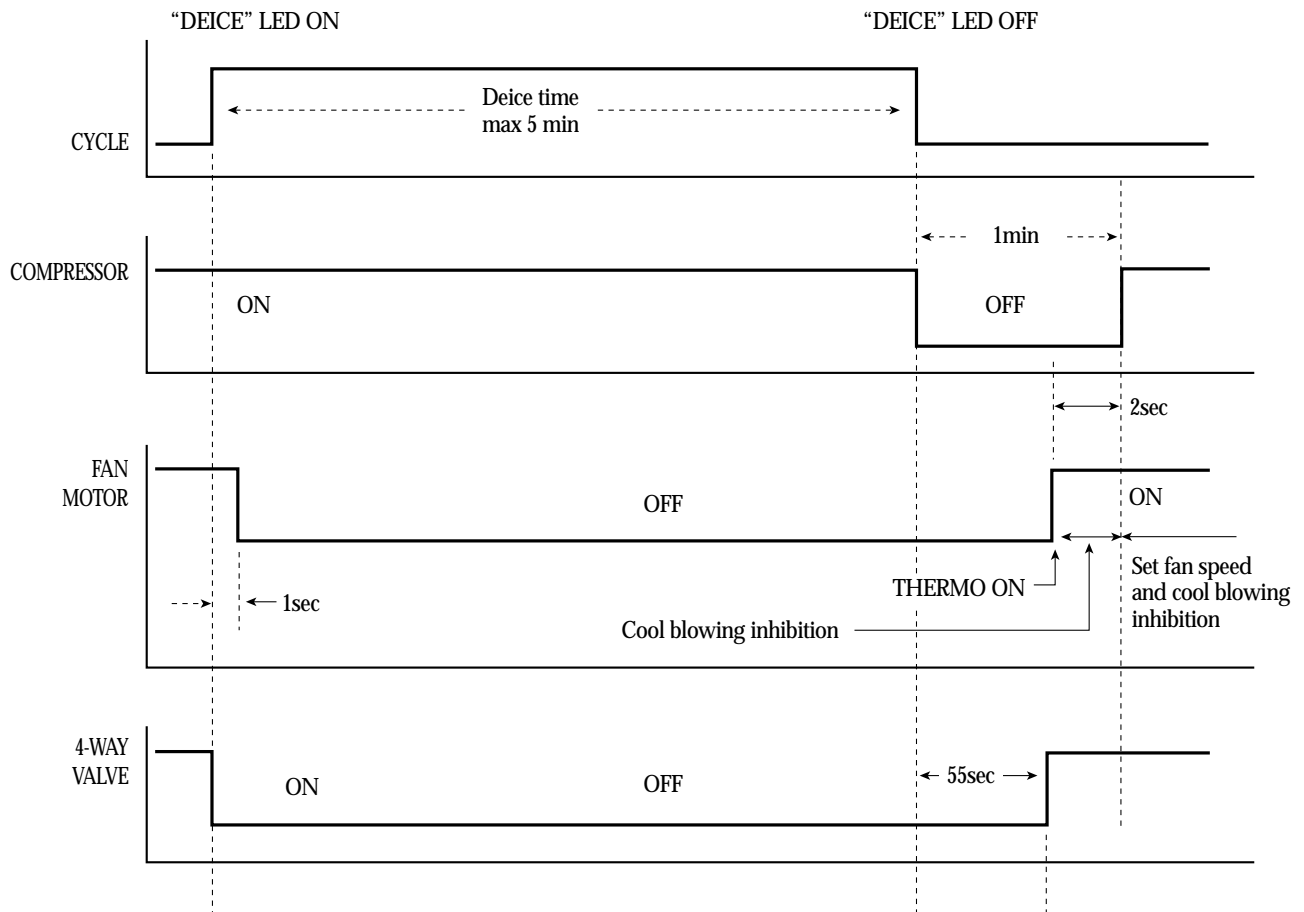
"DEICE" LED ON

"DEICE" LED OFF

CYCLE

Deice time
max 5 min

COMPRESSOR

1min

ON

OFF

2sec

FAN
MOTOR

OFF

ON

THERMO ON

Set fan speed
and cool blowing
inhibition

1sec

Cool blowing inhibition

4-WAY
VALVE

ON

OFF

55sec